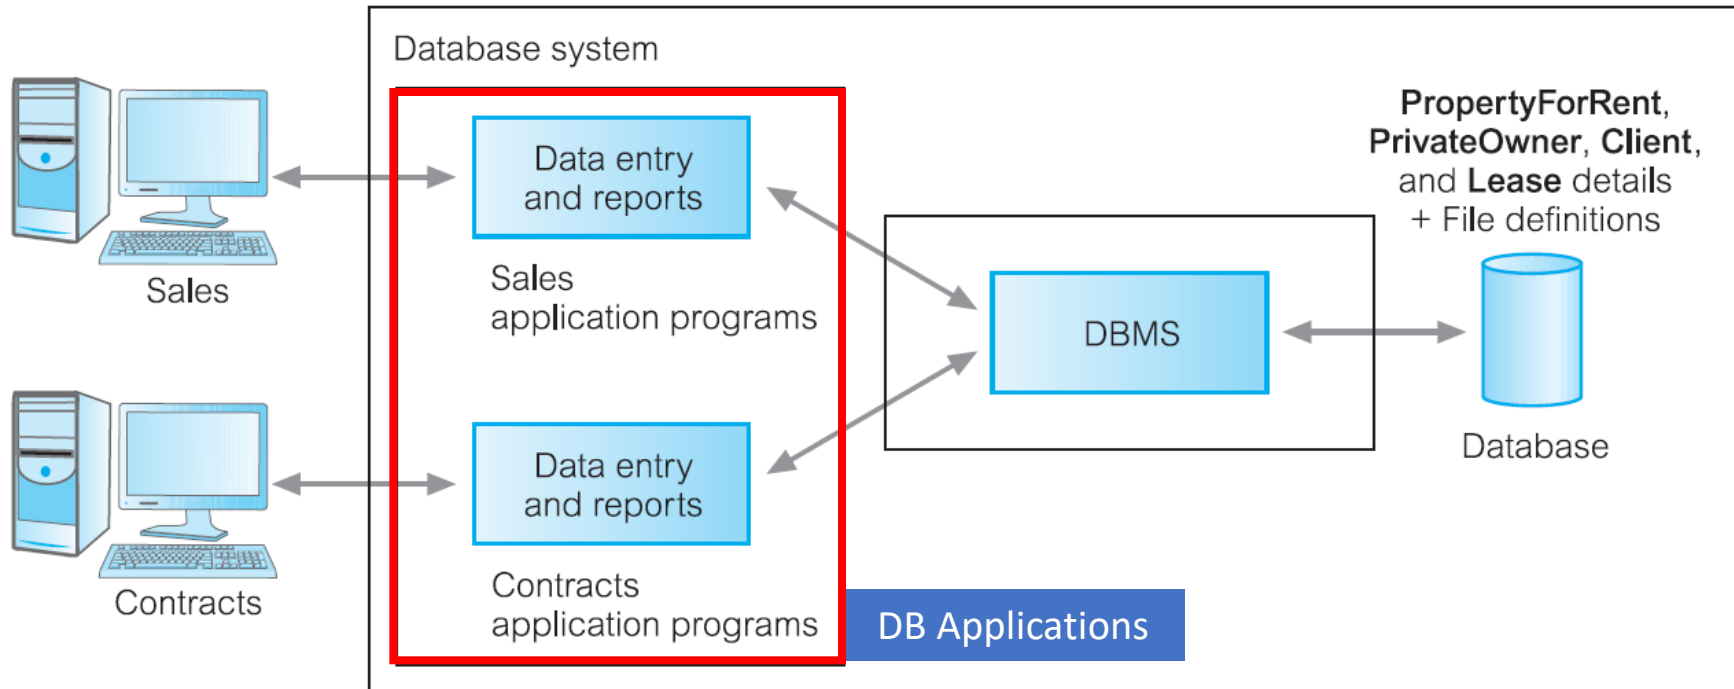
Sales

Contracts

Database system

Data entry and reports

Sales application programs

Data entry and reports

Contracts application programs

DB Applications

DBMS

**PropertyForRent**, **PrivateOwner**, **Client**, and **Lease** details + File definitions

Database